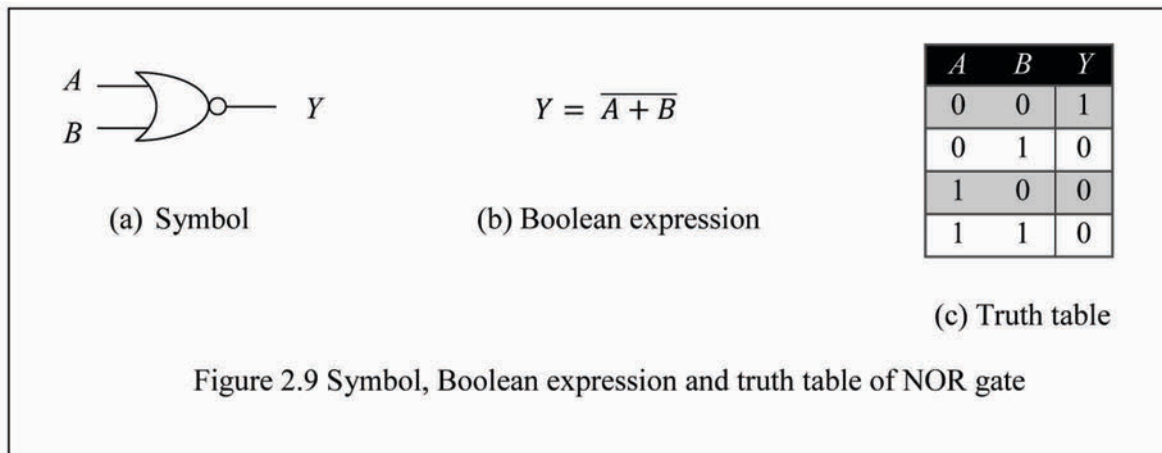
$A$
$B$
$Y$

(a) Symbol

$Y = \overline{A + B}$

(b) Boolean expression

| $A$ | $B$ | $Y$ |
|---|---|---|
| 0 | 0 | 1 |
| 0 | 1 | 0 |
| 1 | 0 | 0 |
| 1 | 1 | 0 |

(c) Truth table

Figure 2.9 Symbol, Boolean expression and truth table of NOR gate